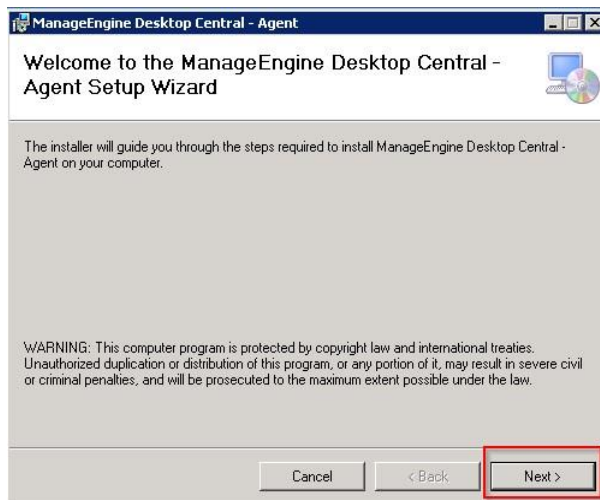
ManageEngine Desktop Central - Agent

Welcome to the ManageEngine Desktop Central - Agent Setup Wizard

The installer will guide you through the steps required to install ManageEngine Desktop Central - Agent on your computer.

WARNING: This computer program is protected by copyright law and international treaties. Unauthorized duplication or distribution of this program, or any portion of it, may result in severe civil or criminal penalties, and will be prosecuted to the maximum extent possible under the law.

Cancel

< Back

Next >